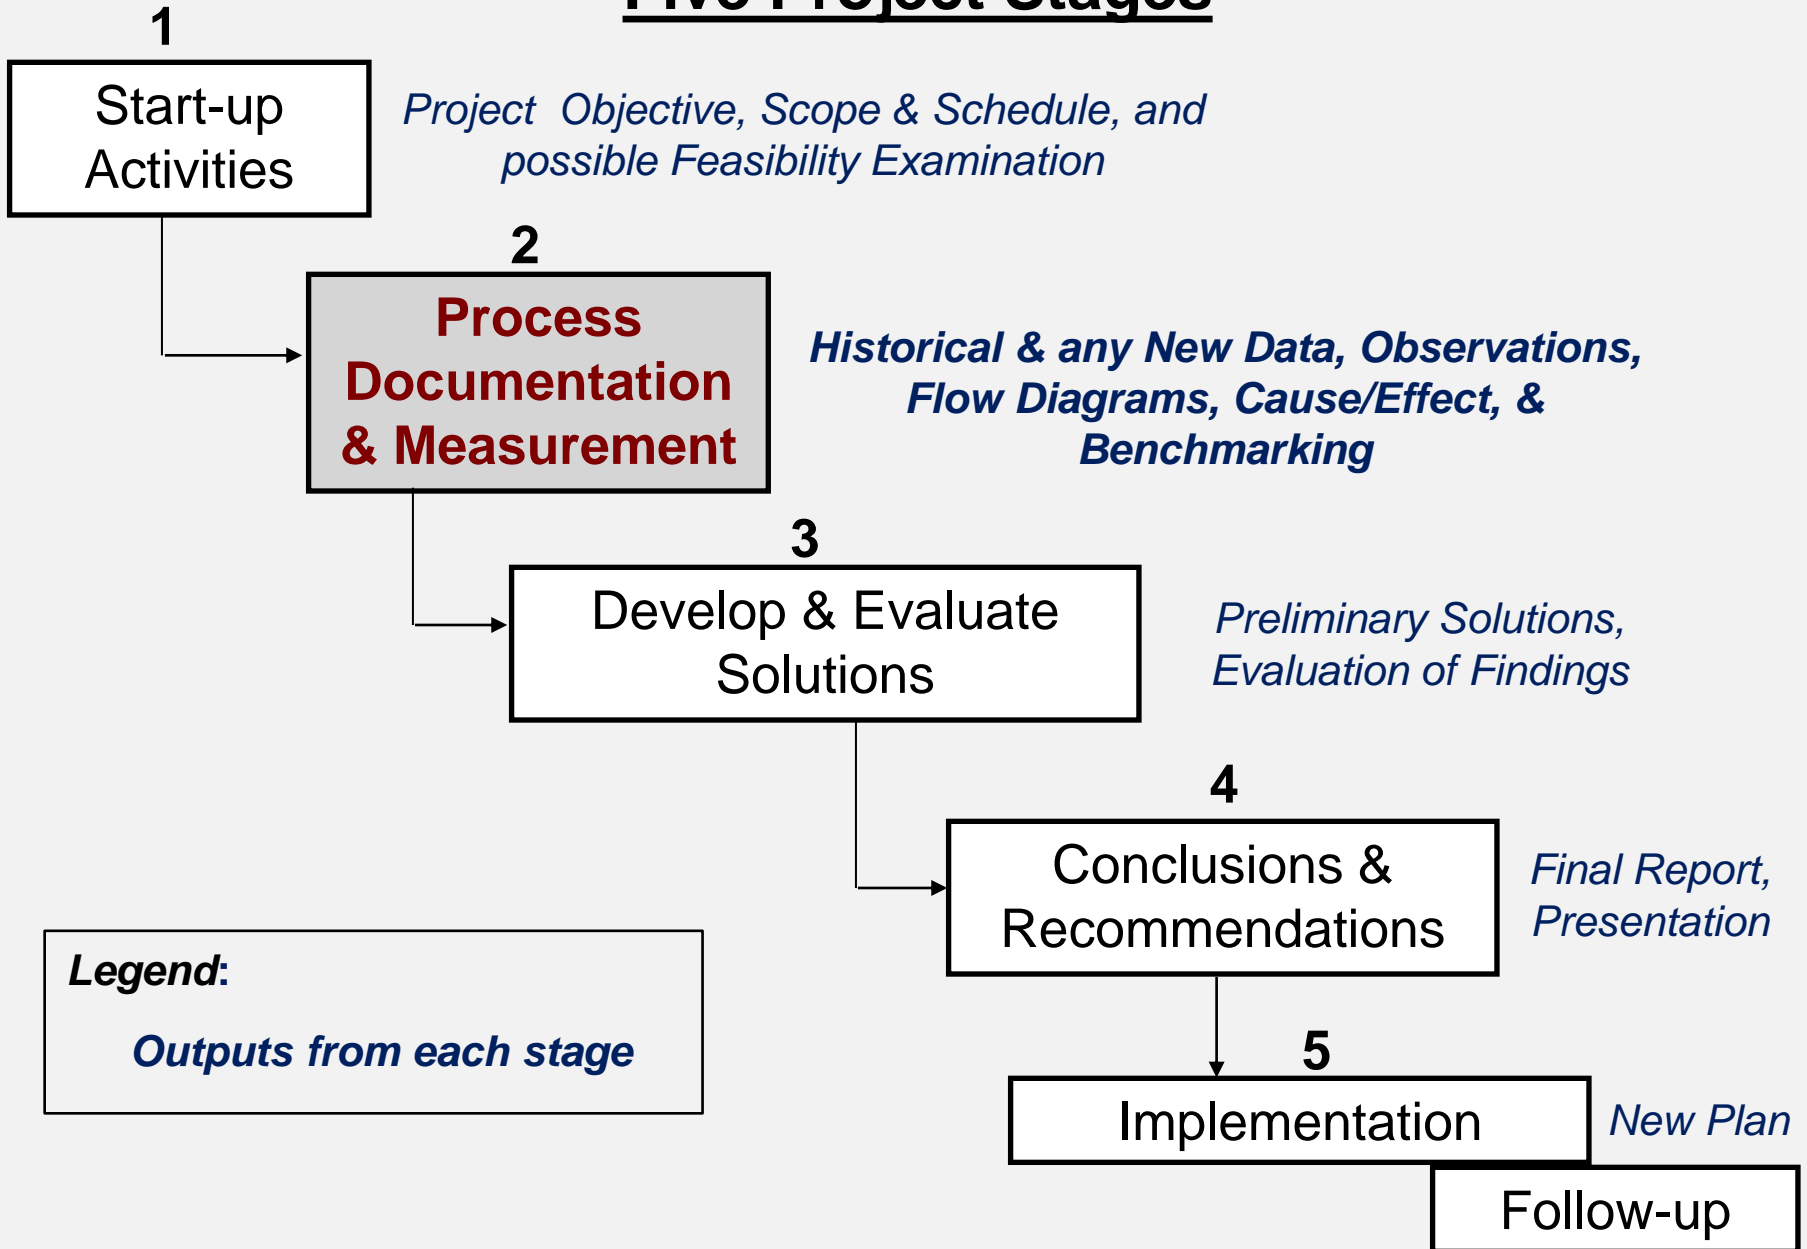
Five Project Stages

1
Start-up Activities

Project Objective, Scope & Schedule, and possible Feasibility Examination

2
Process Documentation & Measurement

Historical & any New Data, Observations, Flow Diagrams, Cause/Effect, & Benchmarking

3
Develop & Evaluate Solutions

Preliminary Solutions, Evaluation of Findings

4
Conclusions & Recommendations

Final Report, Presentation

Legend:

Outputs from each stage

5
Implementation

New Plan

Follow-up